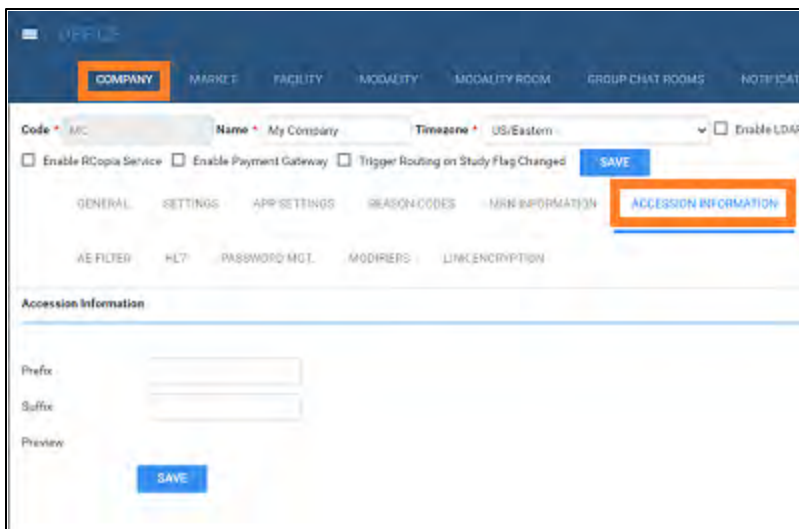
OFFICE

COMPANY MARKET FACILITY MODALITY MODALITY ROOM GROUP CHAT ROOMS NOTIFICAT

Code * MC Name * My Company Timezone * US/Eastern Enable LDAP

Enable RCopia Service Enable Payment Gateway Trigger Routing on Study Flag Changed SAVE

GENERAL SETTINGS APP SETTINGS REASON CODES MRN INFORMATION ACCESSION INFORMATION

AE FILTER HL7 PASSWORD MGT. MODIFIERS LINK ENCRYPTION

Accession Information

Prefix

Suffix

Preview

SAVE